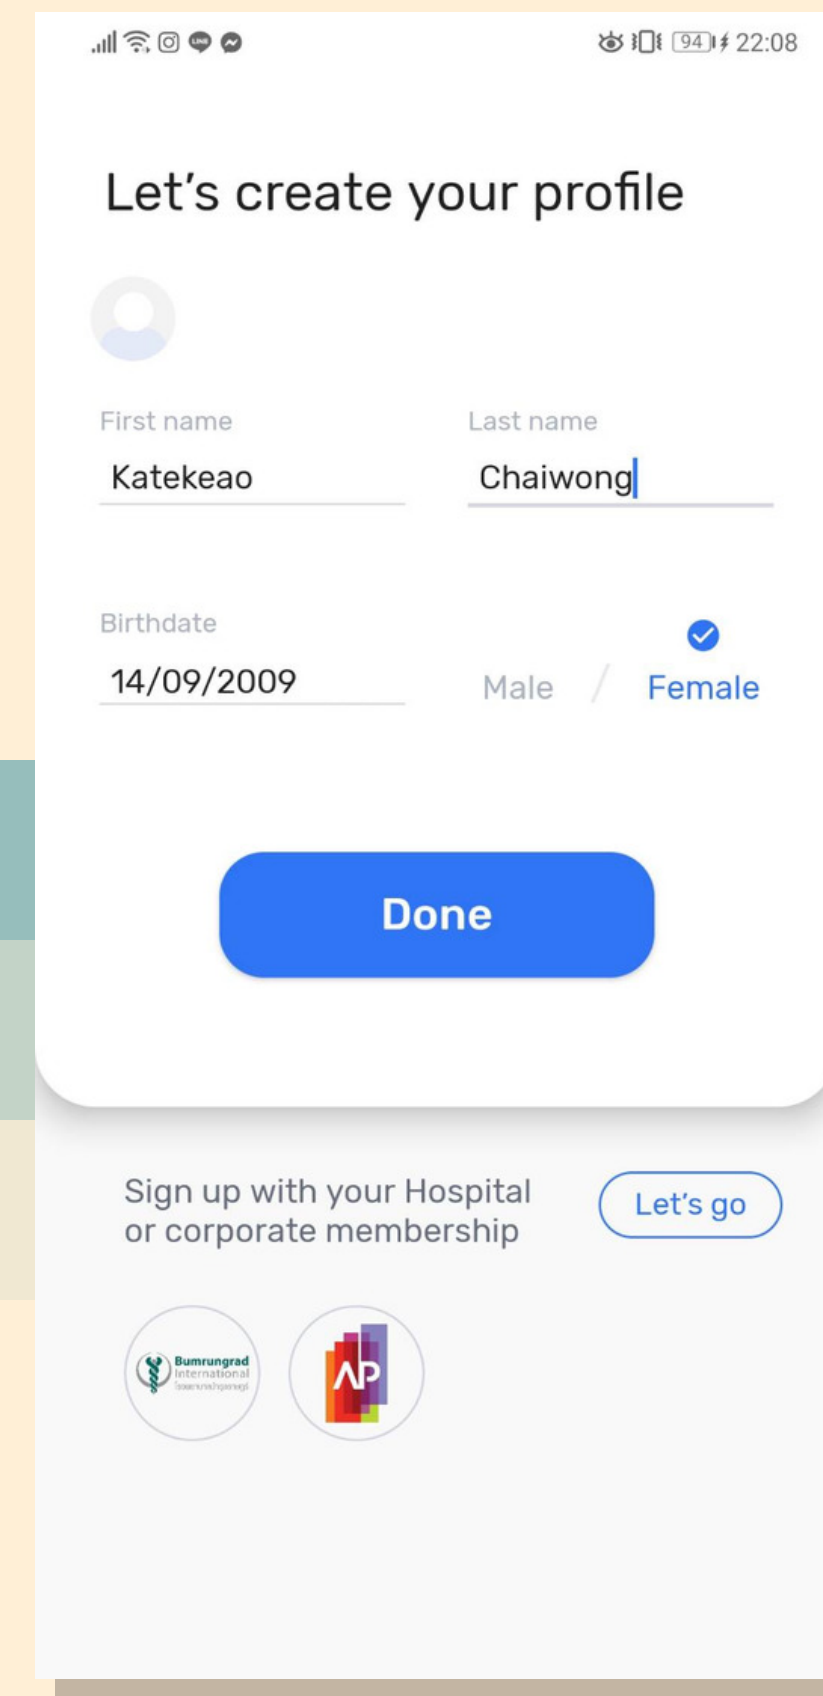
94 22:08

Let's create your profile

First name
Katekeao

Last name
Chaiwong

Birthdate
14/09/2009

Male / Female

Done

Sign up with your Hospital or corporate membership

Let's go

Bumrungrad International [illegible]

AP